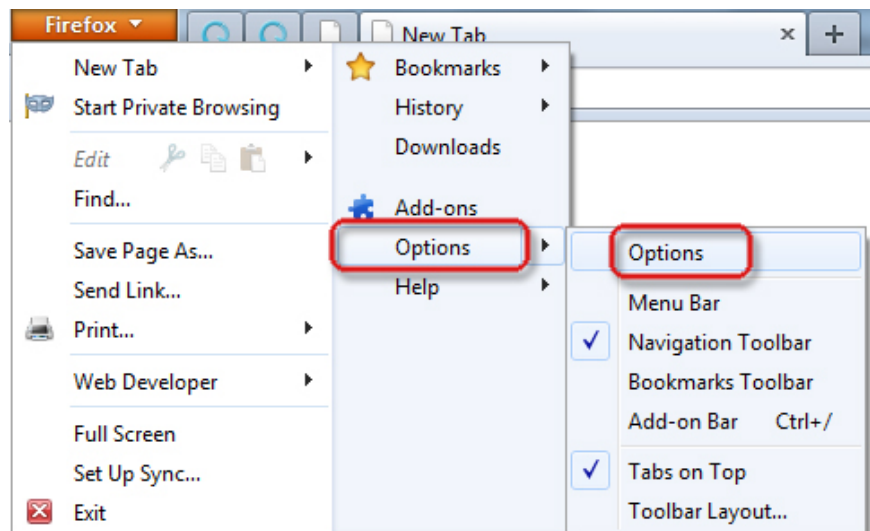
Firefox

New Tab

New Tab
Start Private Browsing
Edit
Find...
Save Page As...
Send Link...
Print...
Web Developer
Full Screen
Set Up Sync...
Exit

Bookmarks
History
Downloads
Add-ons
Options
Help

Options
Menu Bar
Navigation Toolbar
Bookmarks Toolbar
Add-on Bar Ctrl+/
Tabs on Top
Toolbar Layout...